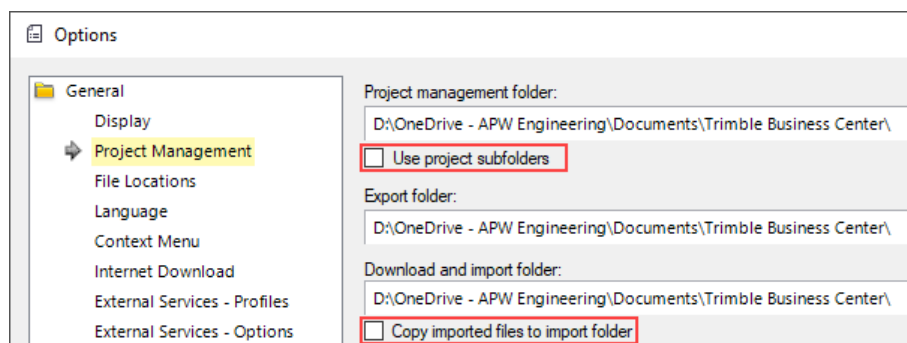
Options

General
Display
Project Management
File Locations
Language
Context Menu
Internet Download
External Services - Profiles
External Services - Options

Project management folder:
D:\OneDrive - APW Engineering\Documents\Trimble Business Center\
Use project subfolders

Export folder:
D:\OneDrive - APW Engineering\Documents\Trimble Business Center\

Download and import folder:
D:\OneDrive - APW Engineering\Documents\Trimble Business Center\
Copy imported files to import folder